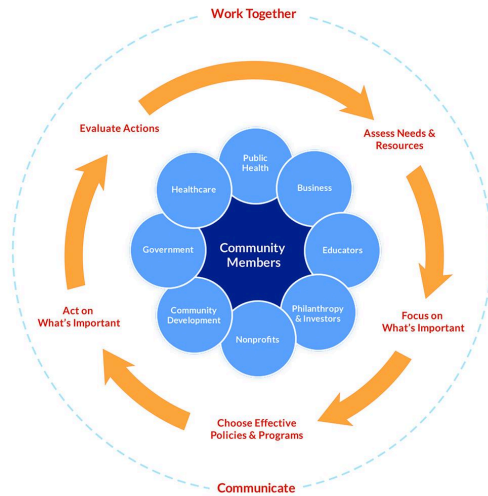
Work Together

Assess Needs & Resources

Focus on What's Important

Choose Effective Policies & Programs

Act on What's Important

Evaluate Actions

Communicate

Community Members

Public Health

Business

Educators

Philanthropy & Investors

Nonprofits

Community Development

Government

Healthcare